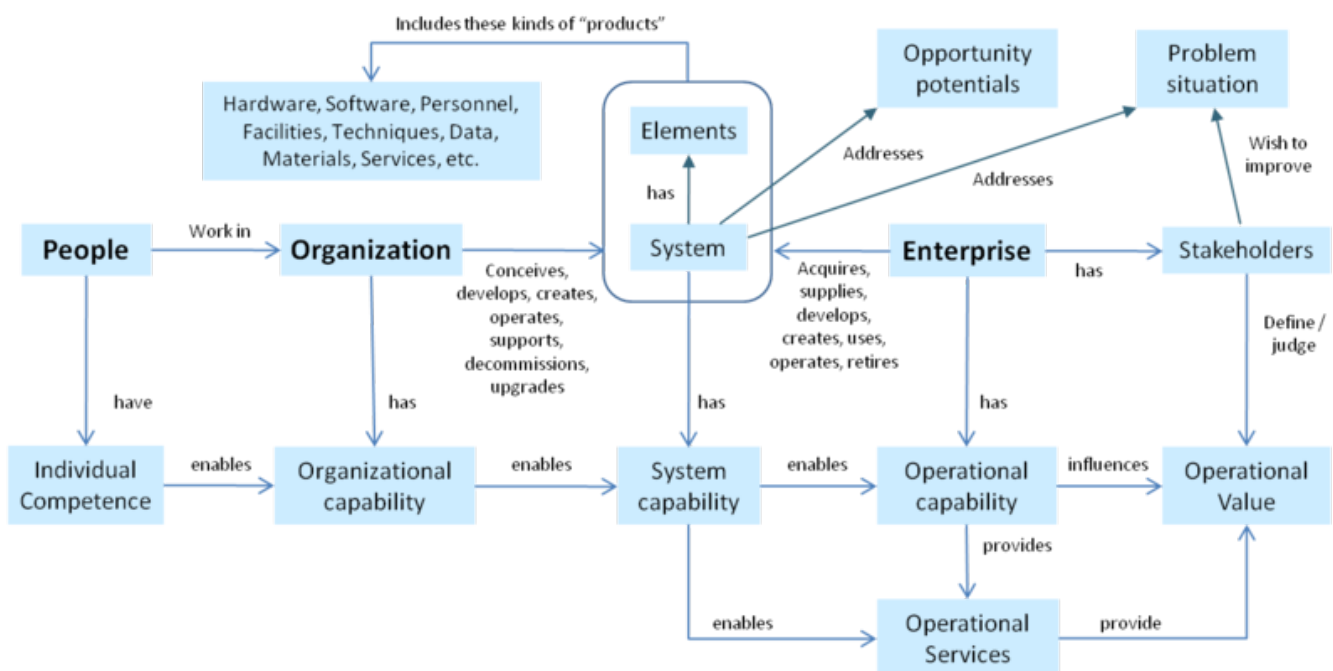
Includes these kinds of "products"

Hardware, Software, Personnel, Facilities, Techniques, Data, Materials, Services, etc.

Elements

has

Opportunity potentials

Problem situation

Addresses

Addresses

Wish to improve

People

Work in

Organization

System

Enterprise

has

Stakeholders

Conceives, develops, creates, operates, supports, decommissions, upgrades

Acquires, supplies, develops, creates, uses, operates, retires

Define / judge

have

has

has

has

Individual Competence

enables

Organizational capability

enables

System capability

enables

Operational capability

influences

Operational Value

provides

enables

Operational Services

provide